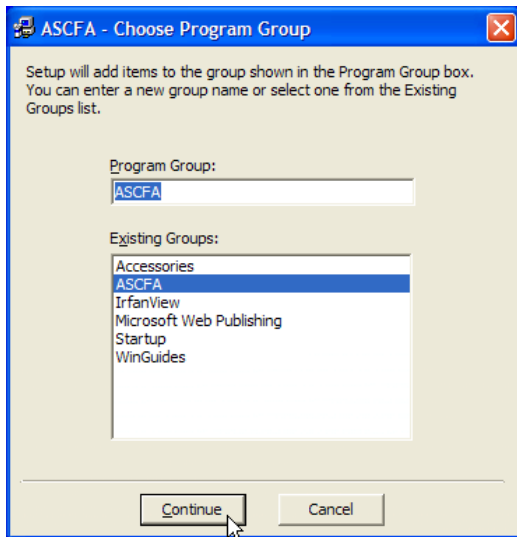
ASCFA - Choose Program Group

Setup will add items to the group shown in the Program Group box. You can enter a new group name or select one from the Existing Groups list.

Program Group:

ASCFA

Existing Groups:

Accessories
ASCFA
IrfanView
Microsoft Web Publishing
Startup
WinGuides

Continue

Cancel